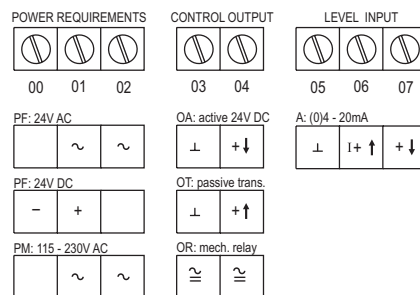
POWER REQUIREMENTS

00 01 02

PF: 24V AC

| | ~ | ~ |
|---|---|---|

PF: 24V DC

| − | + | |
|---|---|---|

PM: 115 - 230V AC

| | ~ | ~ |
|---|---|---|

CONTROL OUTPUT

03 04

OA: active 24V DC

| ⊥ | +↓ |
|---|---|

OT: passive trans.

| ⊥ | +↑ |
|---|---|

OR: mech. relay

| ≃ | ≃ |
|---|---|

LEVEL INPUT

05 06 07

A: (0)4 - 20mA

| ⊥ | I+ ↑ | + ↓ |
|---|---|---|